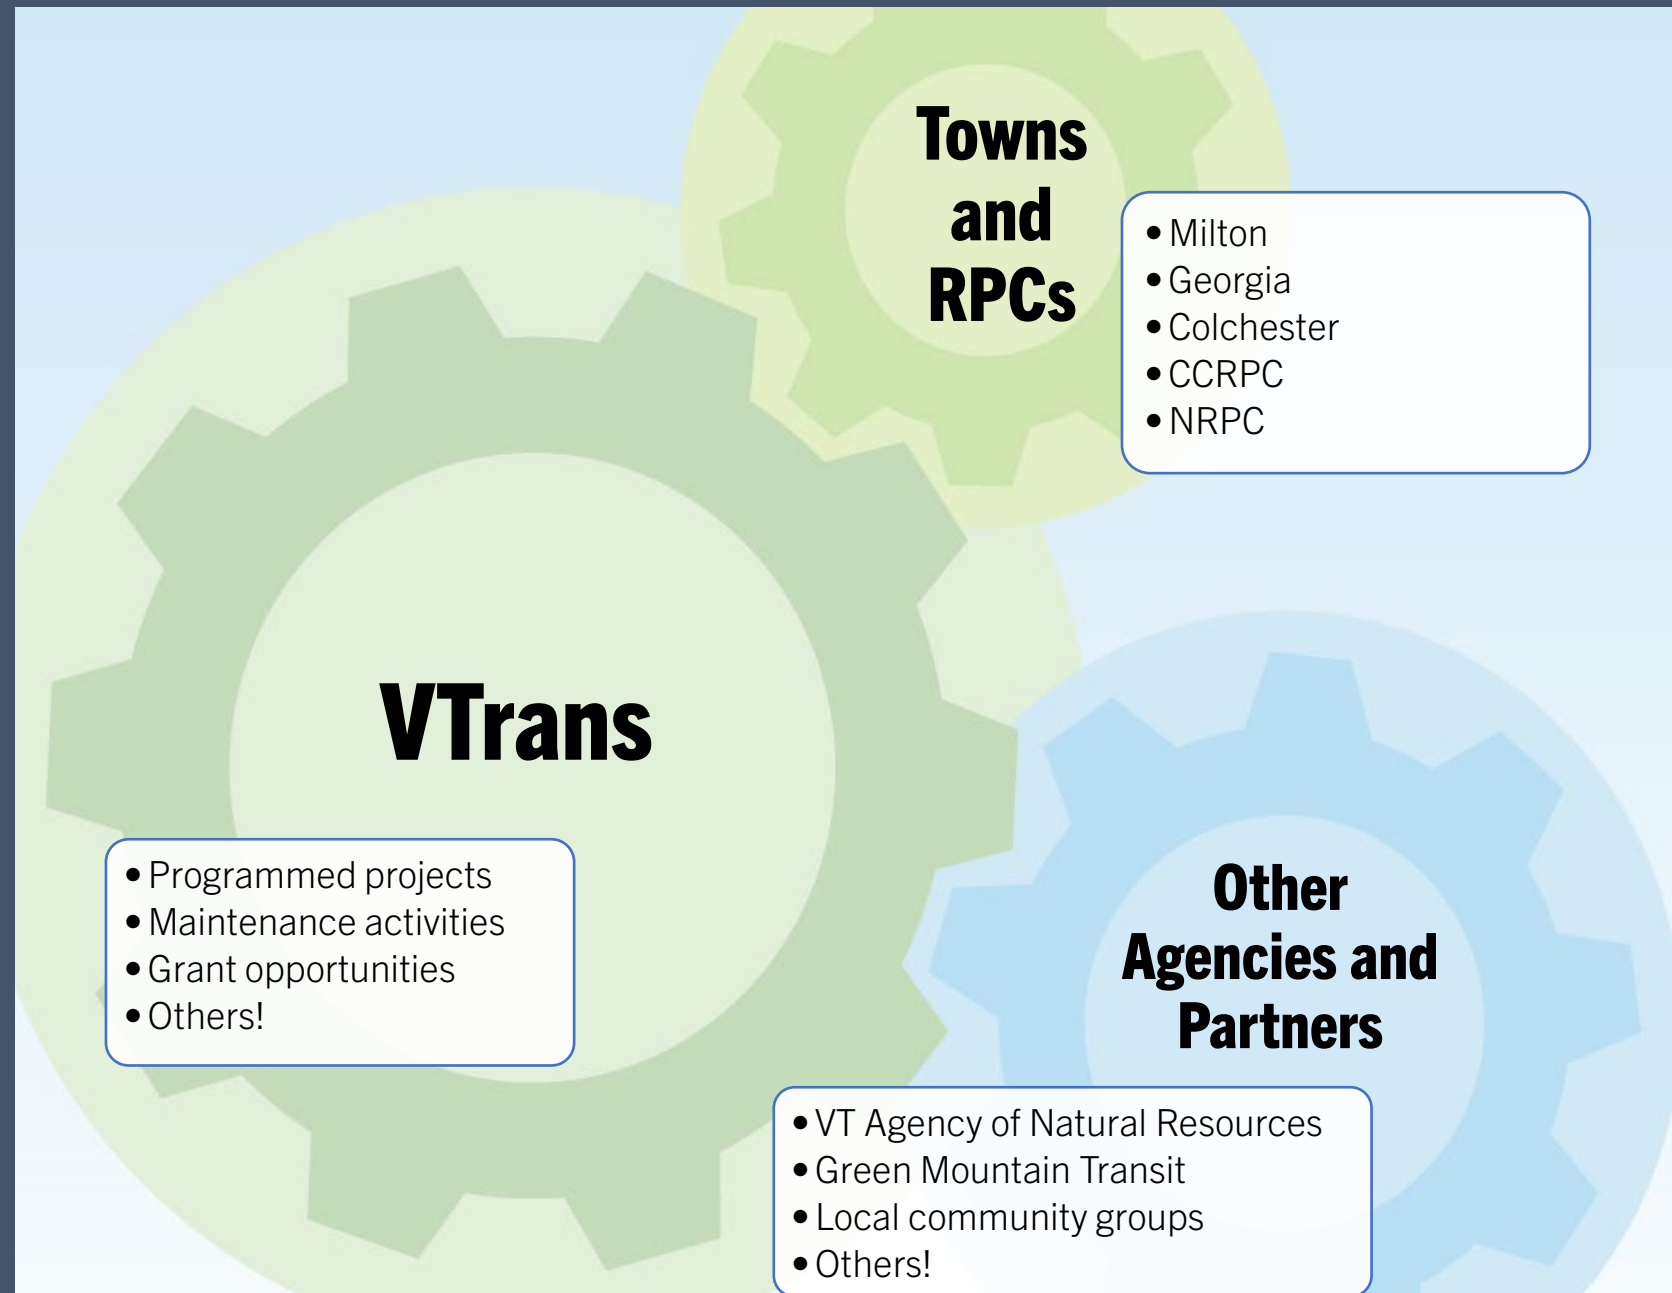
Towns and RPCs

- Milton
- Georgia
- Colchester
- CCRPC
- NRPC

VTrans

- Programmed projects
- Maintenance activities
- Grant opportunities
- Others!

Other Agencies and Partners

- VT Agency of Natural Resources
- Green Mountain Transit
- Local community groups
- Others!